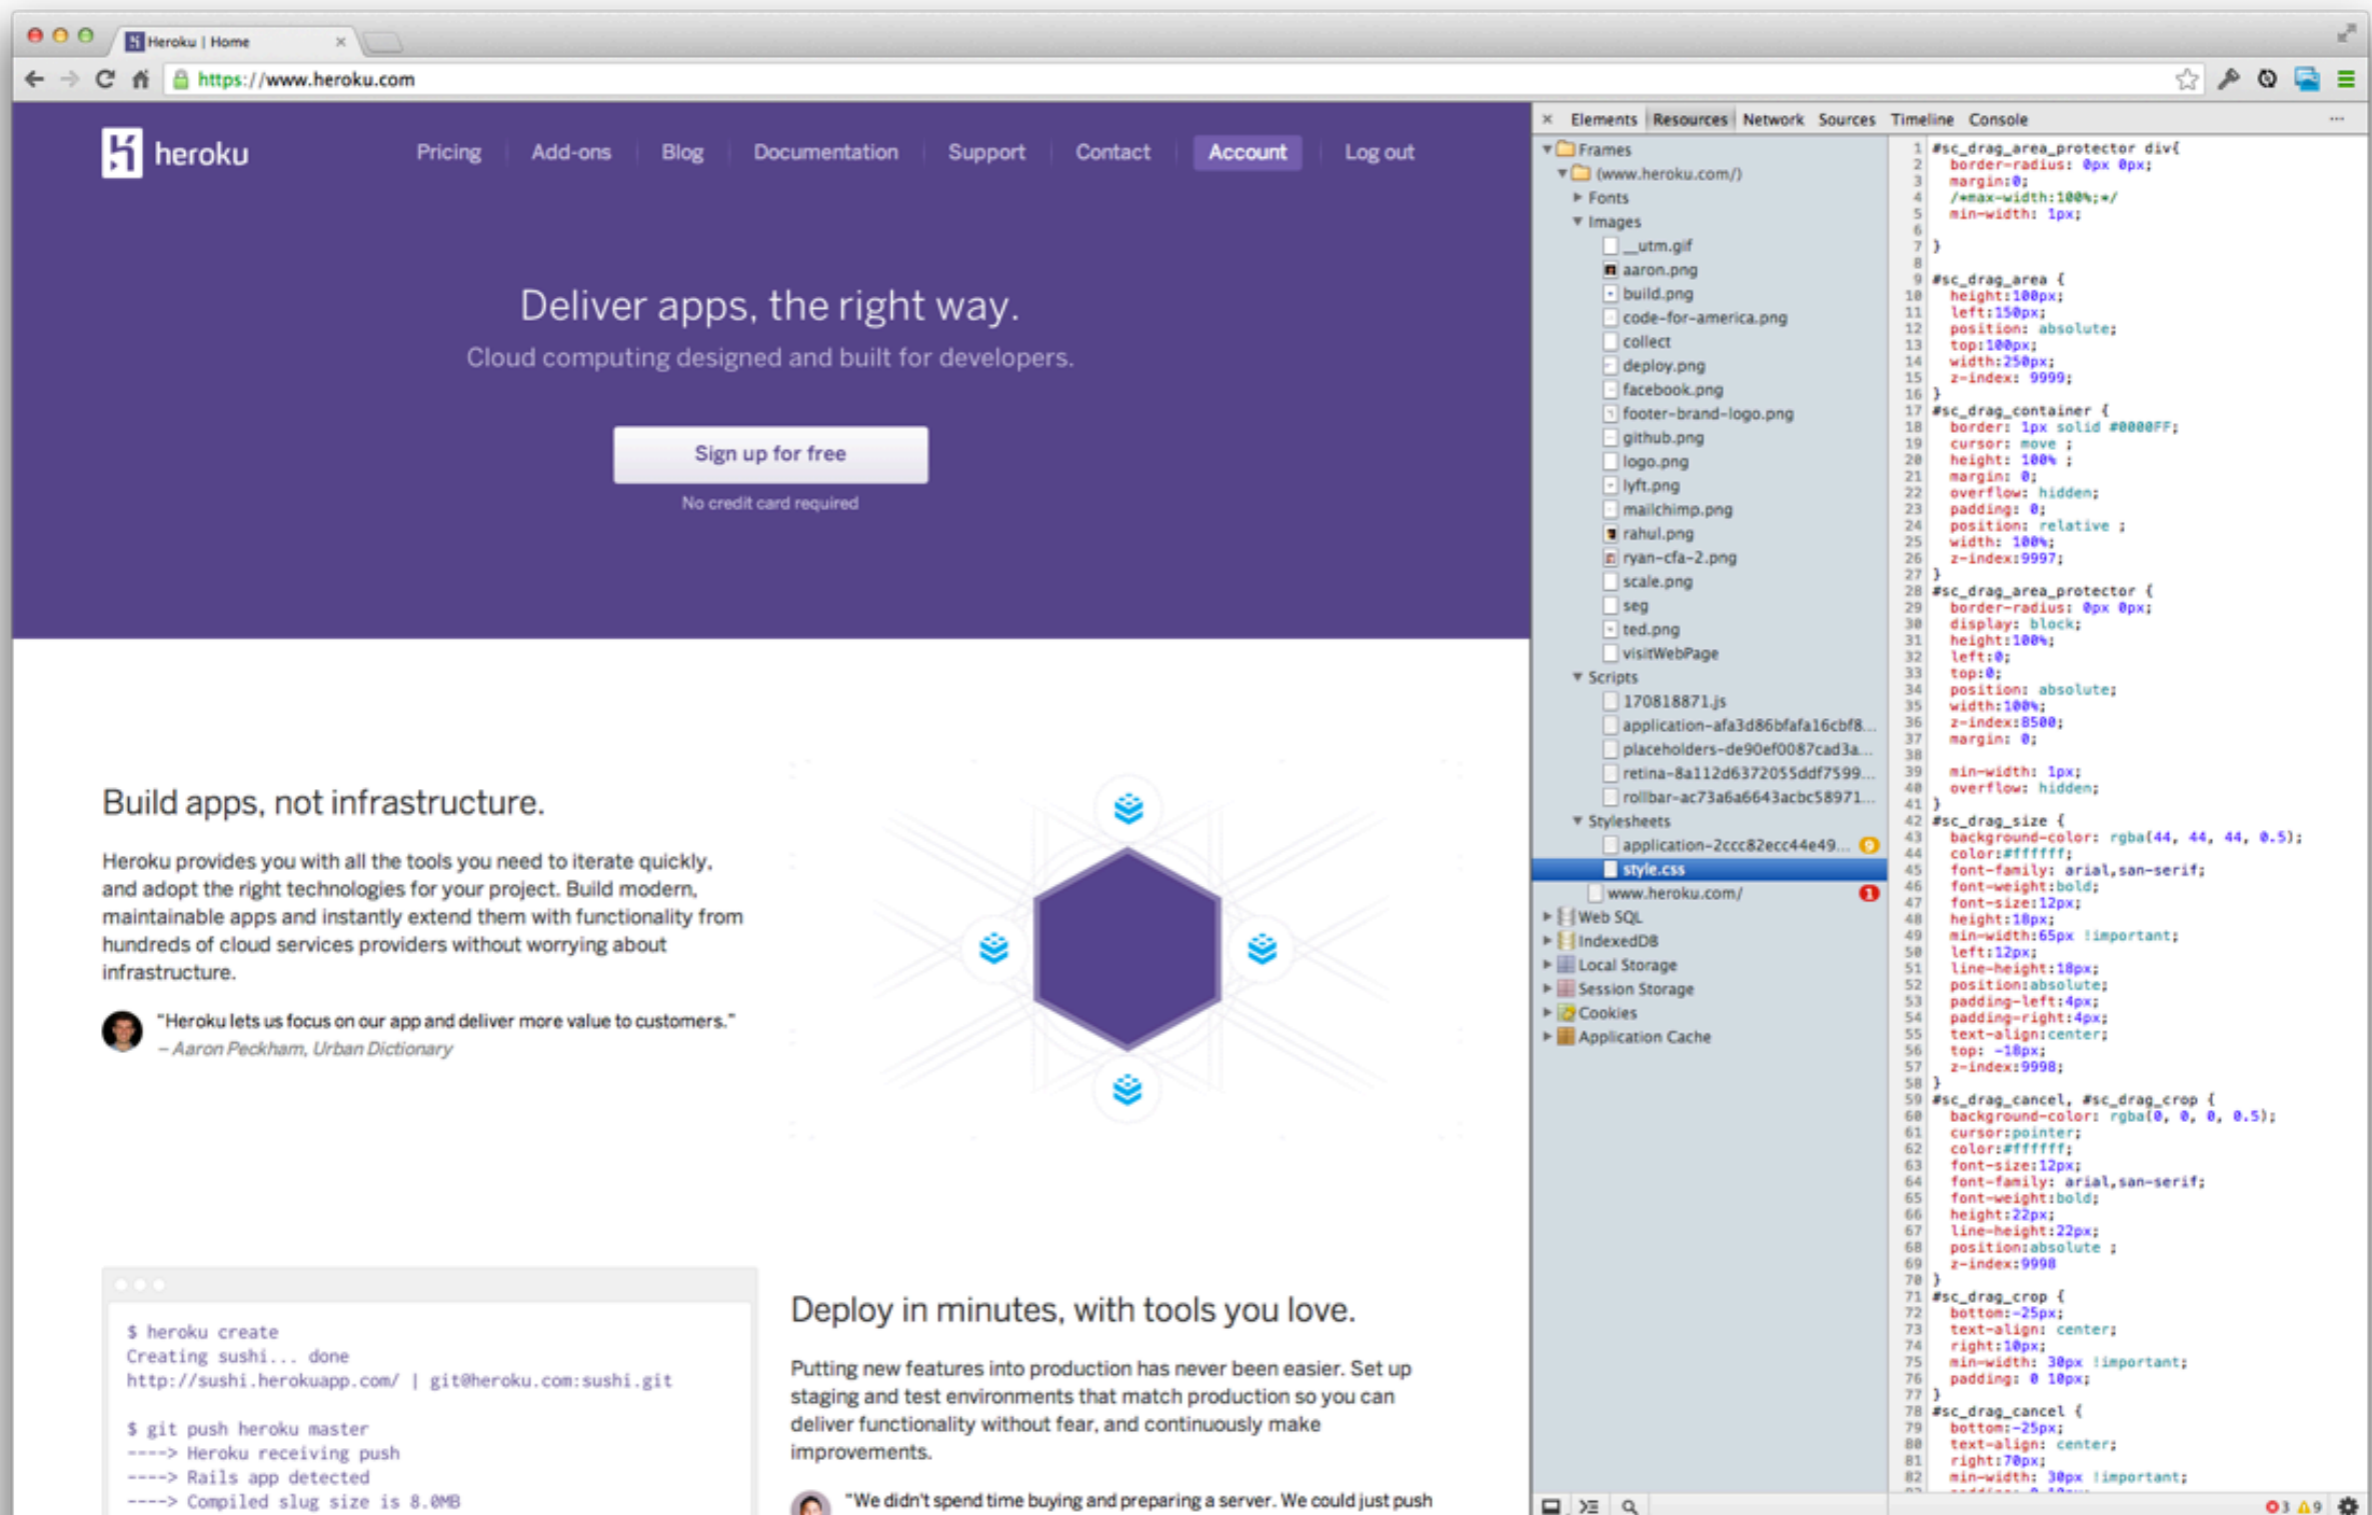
Heroku | Home

https://www.heroku.com

heroku

Pricing | Add-ons | Blog | Documentation | Support | Contact | Account | Log out

Deliver apps, the right way.

Cloud computing designed and built for developers.

Sign up for free

No credit card required

Build apps, not infrastructure.

Heroku provides you with all the tools you need to iterate quickly, and adopt the right technologies for your project. Build modern, maintainable apps and instantly extend them with functionality from hundreds of cloud services providers without worrying about infrastructure.

"Heroku lets us focus on our app and deliver more value to customers."
– Aaron Peckham, Urban Dictionary

$ heroku create
Creating sushi... done
http://sushi.herokuapp.com/ | git@heroku.com:sushi.git

$ git push heroku master
----> Heroku receiving push
----> Rails app detected
----> Compiled slug size is 8.0MB

Deploy in minutes, with tools you love.

Putting new features into production has never been easier. Set up staging and test environments that match production so you can deliver functionality without fear, and continuously make improvements.

"We didn't spend time buying and preparing a server. We could just push

Elements Resources Network Sources Timeline Console

Frames
(www.heroku.com/)
Fonts
Images
__utm.gif
aaron.png
build.png
code-for-america.png
collect
deploy.png
facebook.png
footer-brand-logo.png
github.png
logo.png
lyft.png
mailchimp.png
rahul.png
ryan-cfa-2.png
scale.png
seg
ted.png
visitWebPage
Scripts
170818871.js
application-afa3d86bfafa16cbf8...
placeholders-de90ef0087cad3a...
retina-8a112d6372055ddf7599...
rollbar-ac73a6a6643acbc58971...
Stylesheets
application-2ccc82ecc44e49... 9
style.css
www.heroku.com/ 1
Web SQL
IndexedDB
Local Storage
Session Storage
Cookies
Application Cache

1 #sc_drag_area_protector div{
2 border-radius: 0px 0px;
3 margin:0;
4 /*max-width:100%;*/
5 min-width: 1px;
6
7 }
8
9 #sc_drag_area {
10 height:100px;
11 left:150px;
12 position: absolute;
13 top:100px;
14 width:250px;
15 z-index: 9999;
16 }
17 #sc_drag_container {
18 border: 1px solid #0000FF;
19 cursor: move ;
20 height: 100% ;
21 margin: 0;
22 overflow: hidden;
23 padding: 0;
24 position: relative ;
25 width: 100%;
26 z-index:9997;
27 }
28 #sc_drag_area_protector {
29 border-radius: 0px 0px;
30 display: block;
31 height:100%;
32 left:0;
33 top:0;
34 position: absolute;
35 width:100%;
36 z-index:8500;
37 margin: 0;
38
39 min-width: 1px;
40 overflow: hidden;
41 }
42 #sc_drag_size {
43 background-color: rgba(44, 44, 44, 0.5);
44 color:#ffffff;
45 font-family: arial,san-serif;
46 font-weight:bold;
47 font-size:12px;
48 height:18px;
49 min-width:65px !important;
50 left:12px;
51 line-height:18px;
52 position:absolute;
53 padding-left:4px;
54 padding-right:4px;
55 text-align:center;
56 top: -18px;
57 z-index:9998;
58 }
59 #sc_drag_cancel, #sc_drag_crop {
60 background-color: rgba(0, 0, 0, 0.5);
61 cursor:pointer;
62 color:#ffffff;
63 font-size:12px;
64 font-family: arial,san-serif;
65 font-weight:bold;
66 height:22px;
67 line-height:22px;
68 position:absolute ;
69 z-index:9998
70 }
71 #sc_drag_crop {
72 bottom:-25px;
73 text-align: center;
74 right:10px;
75 min-width: 30px !important;
76 padding: 0 10px;
77 }
78 #sc_drag_cancel {
79 bottom:-25px;
80 text-align: center;
81 right:70px;
82 min-width: 30px !important;

3 9